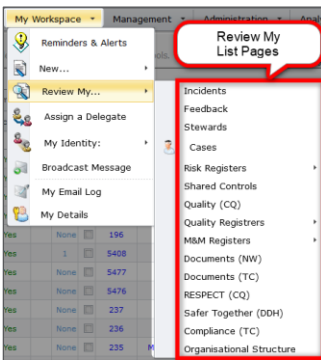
My Workspace ▾ Management ▾ Administration ▾ Ana

Reminders & Alerts
New...
Review My...
Assign a Delegate
My Identity:
Broadcast Message
My Email Log
My Details

Review My List Pages

Incidents
Feedback
Stewards
Cases
Risk Registers
Shared Controls
Quality (CQ)
Quality Registrers
M&M Registers
Documents (NW)
Documents (TC)
RESPECT (CQ)
Safer Together (DDH)
Compliance (TC)
Organisational Structure

Yes None 196
Yes 1 5408
Yes None 5477
Yes None 5476
Yes None 237
Yes None 236
Yes None 235